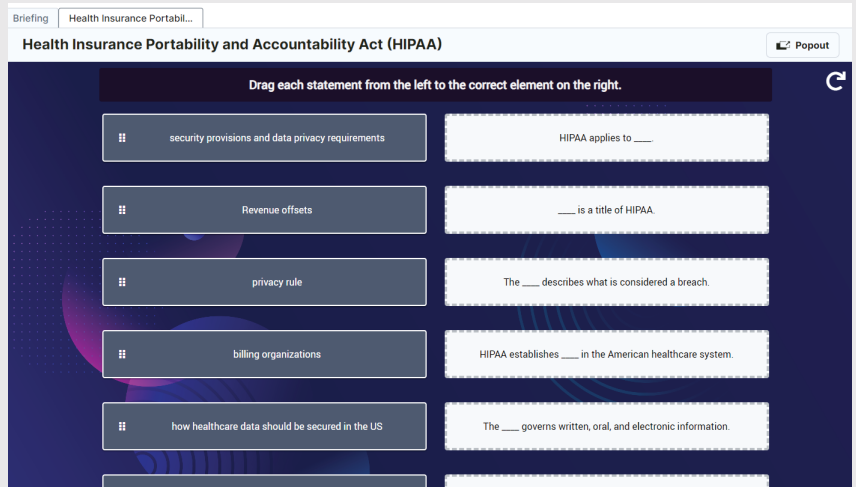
Briefing | Health Insurance Portabil...

Health Insurance Portability and Accountability Act (HIPAA)

Popout

Drag each statement from the left to the correct element on the right.

security provisions and data privacy requirements

HIPAA applies to ____.

Revenue offsets

____ is a title of HIPAA.

privacy rule

The ____ describes what is considered a breach.

billing organizations

HIPAA establishes ____ in the American healthcare system.

how healthcare data should be secured in the US

The ____ governs written, oral, and electronic information.